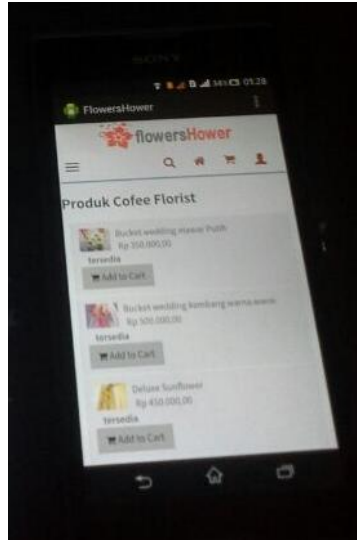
SONY

01:28

FlowersHower

flowersHower

Produk Cofee Florist

Bucket wedding mawar Putih
Rp 350.000,00
tersedia
Add to Cart

Bucket wedding kembang warna warni
Rp 300.000,00
tersedia
Add to Cart

Deluxe Sunflower
Rp 450.000,00
tersedia
Add to Cart